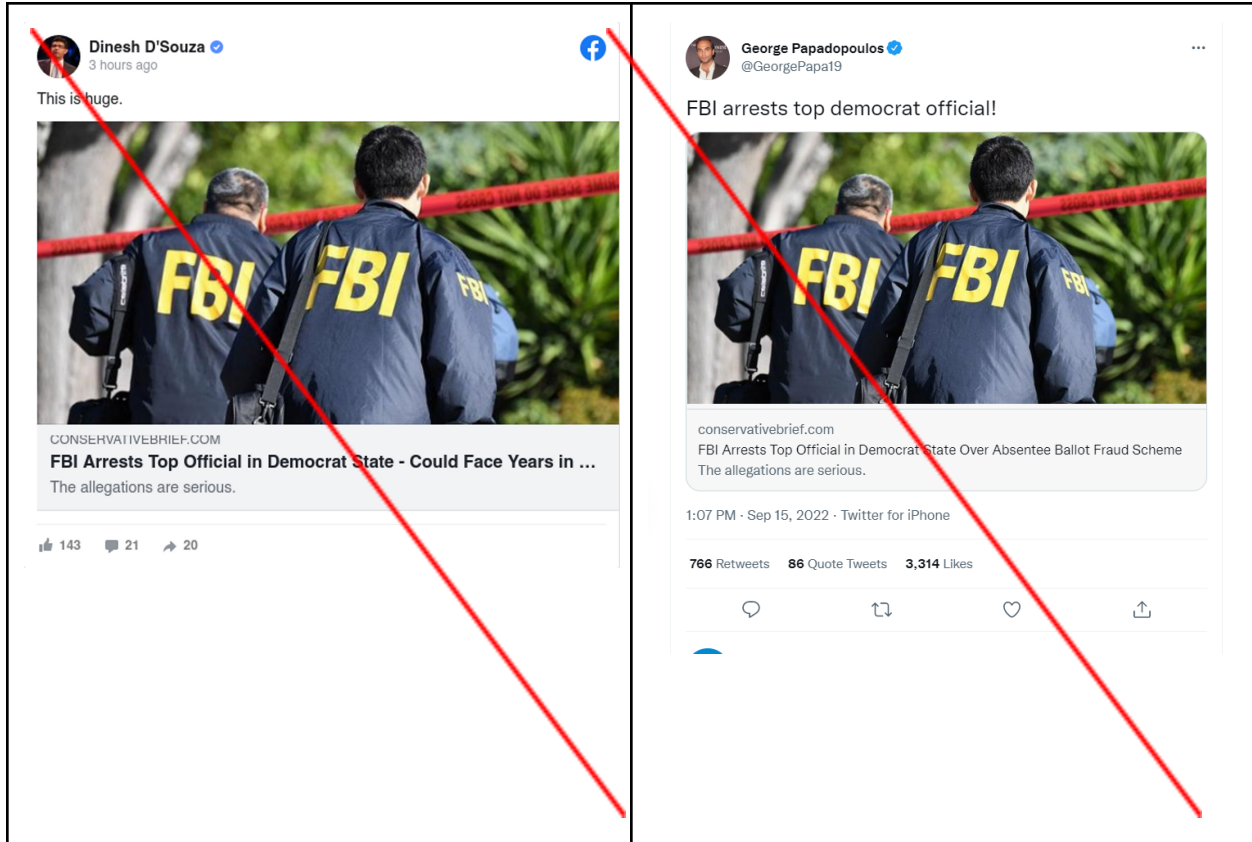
Dinesh D'Souza
3 hours ago

This is huge.

FBI FBI FBI

CONSERVATIVEBRIEF.COM
FBI Arrests Top Official in Democrat State - Could Face Years in ...
The allegations are serious.

143 21 20

George Papadopoulos
@GeorgePapa19

FBI arrests top democrat official!

FBI FBI FBI

conservativebrief.com
FBI Arrests Top Official in Democrat State Over Absentee Ballot Fraud Scheme
The allegations are serious.

1:07 PM · Sep 15, 2022 · Twitter for iPhone

766 Retweets 86 Quote Tweets 3,314 Likes